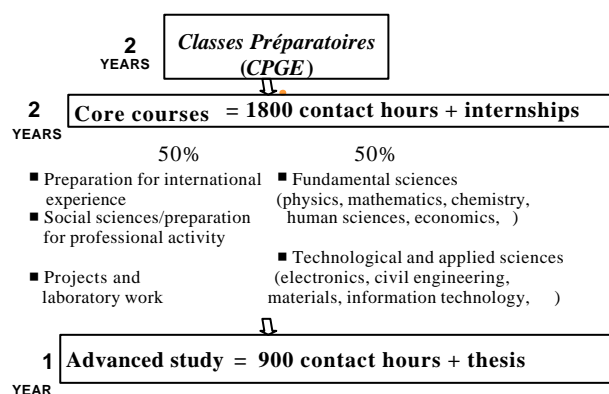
2 YEARS

Classes Préparatoires (CPGE)

2 YEARS

Core courses = 1800 contact hours + internships

50%

▪ Preparation for international experience
▪ Social sciences/preparation for professional activity
▪ Projects and laboratory work

50%

▪ Fundamental sciences (physics, mathematics, chemistry, human sciences, economics, )
▪ Technological and applied sciences (electronics, civil engineering, materials, information technology, )

1 YEAR

Advanced study = 900 contact hours + thesis